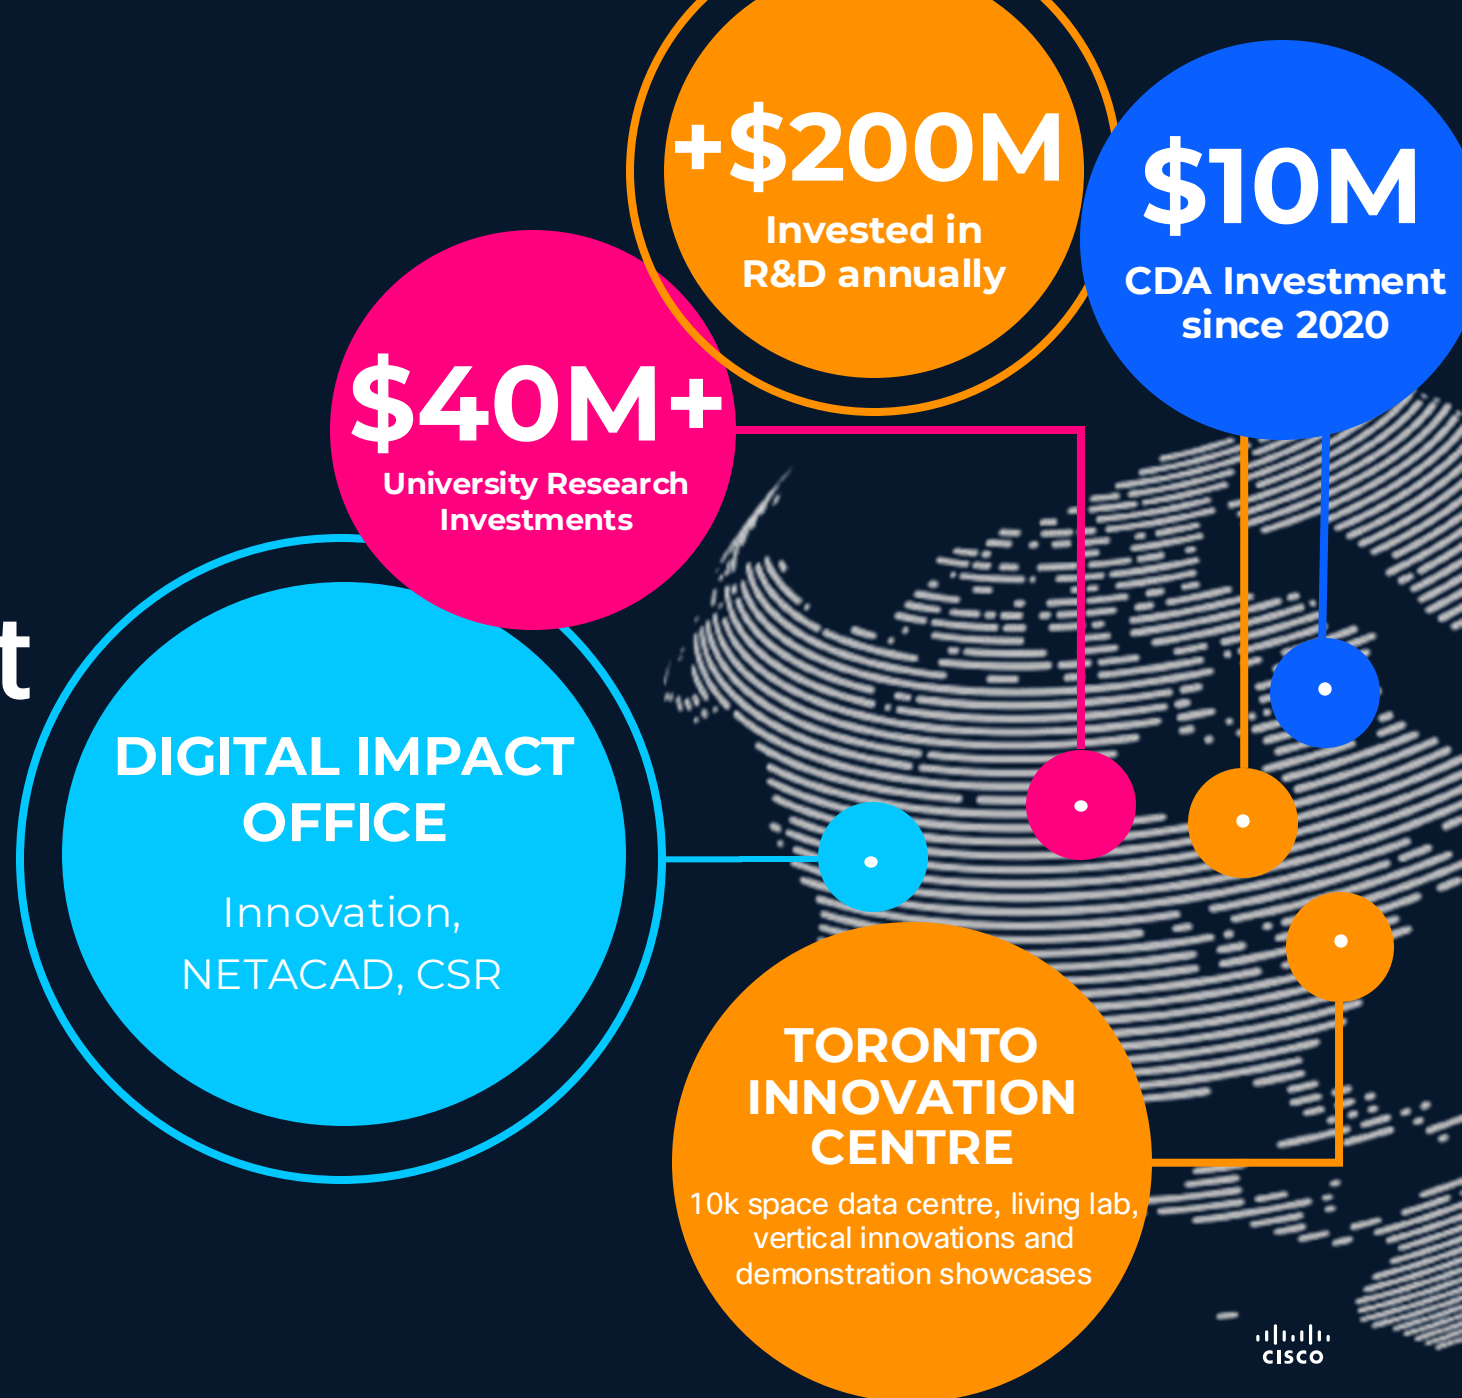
+$200M
Invested in R&D annually

$10M
CDA Investment since 2020

$40M+
University Research Investments

t

DIGITAL IMPACT OFFICE

Innovation, NETACAD, CSR

TORONTO INNOVATION CENTRE

10k space data centre, living lab, vertical innovations and demonstration showcases

cisco